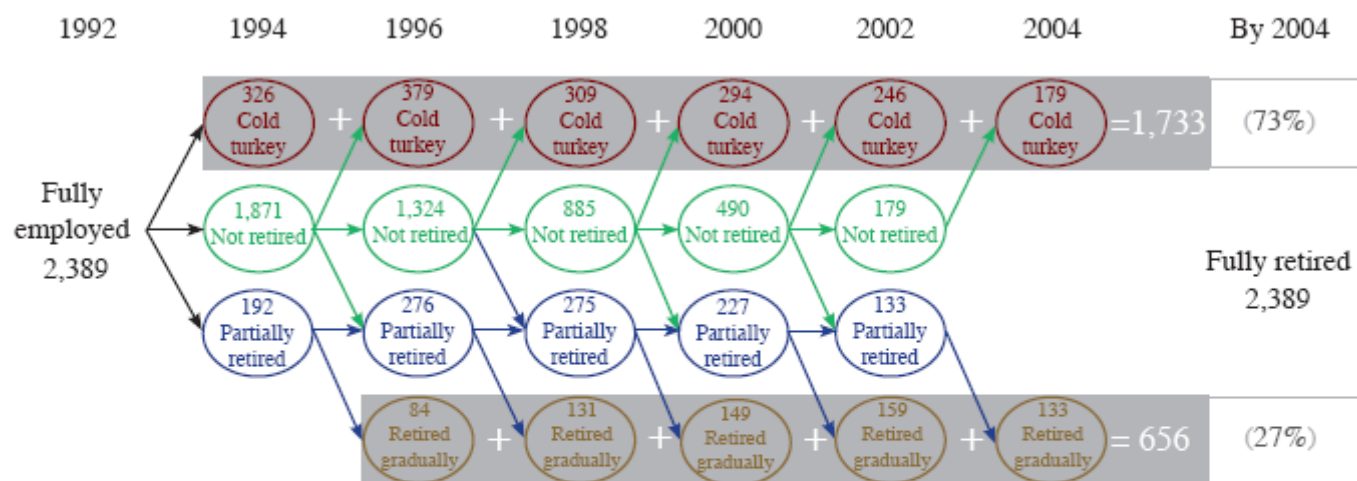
1992 1994 1996 1998 2000 2002 2004 By 2004

326 Cold turkey + 379 Cold turkey + 309 Cold turkey + 294 Cold turkey + 246 Cold turkey + 179 Cold turkey =1,733 (73%)

Fully employed 2,389

1,871 Not retired

1,324 Not retired

885 Not retired

490 Not retired

179 Not retired

Fully retired 2,389

192 Partially retired

276 Partially retired

275 Partially retired

227 Partially retired

133 Partially retired

84 Retired gradually + 131 Retired gradually + 149 Retired gradually + 159 Retired gradually + 133 Retired gradually = 656 (27%)